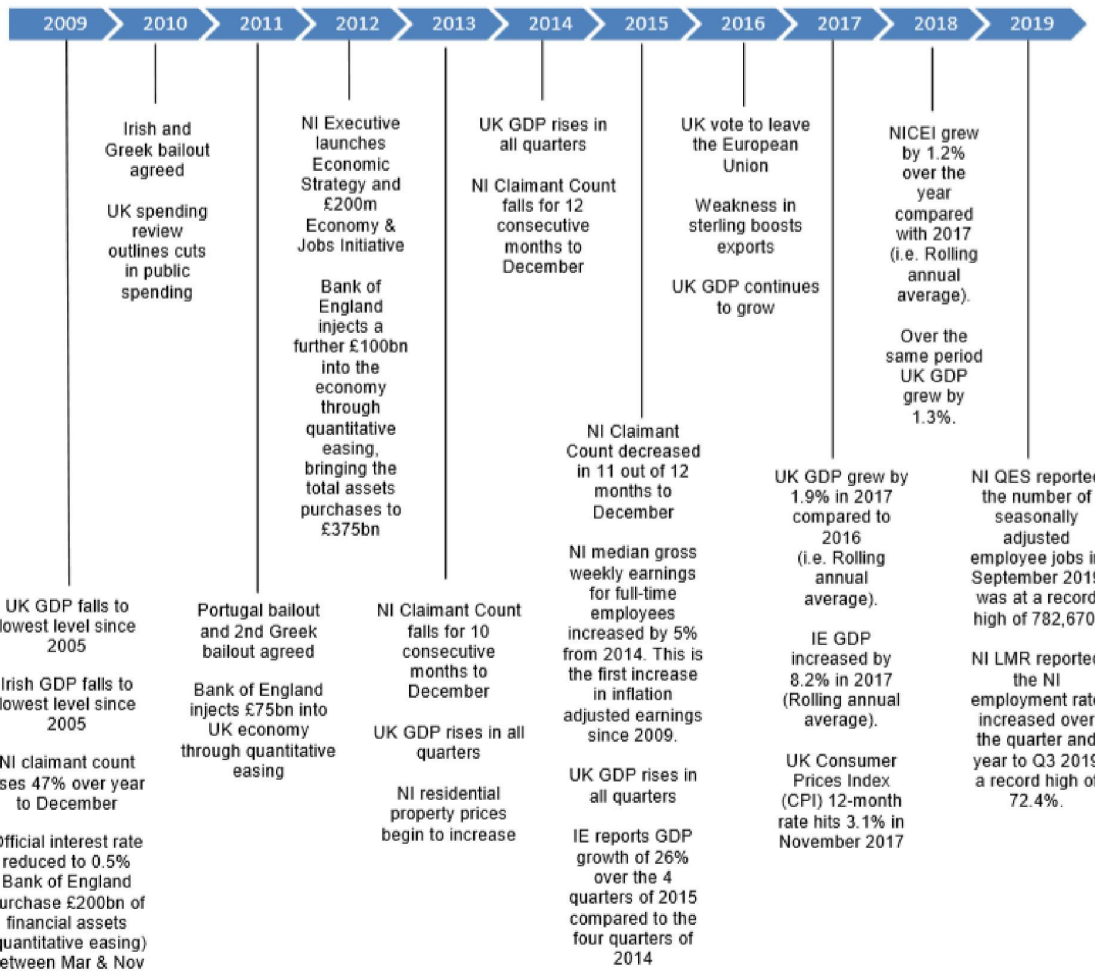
2009 2010 2011 2012 2013 2014 2015 2016 2017 2018 2019

Irish and Greek bailout agreed

UK spending review outlines cuts in public spending

NI Executive launches Economic Strategy and £200m Economy & Jobs Initiative

Bank of England injects a further £100bn into the economy through quantitative easing, bringing the total assets purchases to £375bn

UK GDP rises in all quarters

NI Claimant Count falls for 12 consecutive months to December

UK vote to leave the European Union

Weakness in sterling boosts exports

UK GDP continues to grow

NICEI grew by 1.2% over the year compared with 2017 (i.e. Rolling annual average).

Over the same period UK GDP grew by 1.3%.

NI Claimant Count decreased in 11 out of 12 months to December

NI median gross weekly earnings for full-time employees increased by 5% from 2014. This is the first increase in inflation adjusted earnings since 2009.

UK GDP rises in all quarters

IE reports GDP growth of 26% over the 4 quarters of 2015 compared to the four quarters of 2014

UK GDP grew by 1.9% in 2017 compared to 2016 (i.e. Rolling annual average).

IE GDP increased by 8.2% in 2017 (Rolling annual average).

UK Consumer Prices Index (CPI) 12-month rate hits 3.1% in November 2017

NI QES reported the number of seasonally adjusted employee jobs in September 2019 was at a record high of 782,670

NI LMR reported the NI employment rate increased over the quarter and year to Q3 2019 a record high of 72.4%.

UK GDP falls to lowest level since 2005

Irish GDP falls to lowest level since 2005

NI claimant count rises 47% over year to December

Official interest rate reduced to 0.5% Bank of England purchase £200bn of financial assets (quantitative easing) between Mar & Nov

Portugal bailout and 2nd Greek bailout agreed

Bank of England injects £75bn into UK economy through quantitative easing

NI Claimant Count falls for 10 consecutive months to December

UK GDP rises in all quarters

NI residential property prices begin to increase